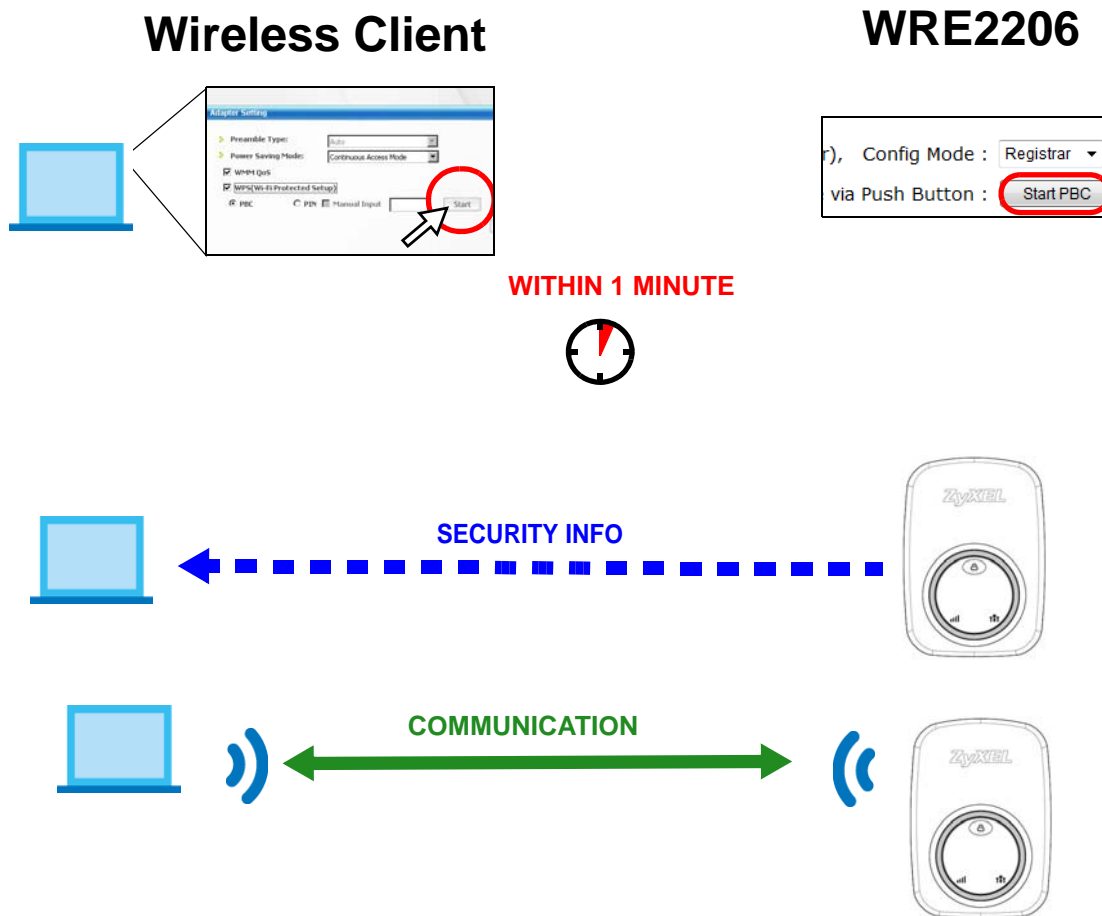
Wireless Client

WRE2206

Adapter Setting

Preamble Type: Auto

Power Saving Mode: Continuous Access Mode

WMM QoS

WPS(Wi-Fi Protected Setup)

PBC PIN Manual Input Start

r), Config Mode : Registrar

via Push Button : Start PBC

WITHIN 1 MINUTE

ZyXEL

SECURITY INFO

ZyXEL

COMMUNICATION